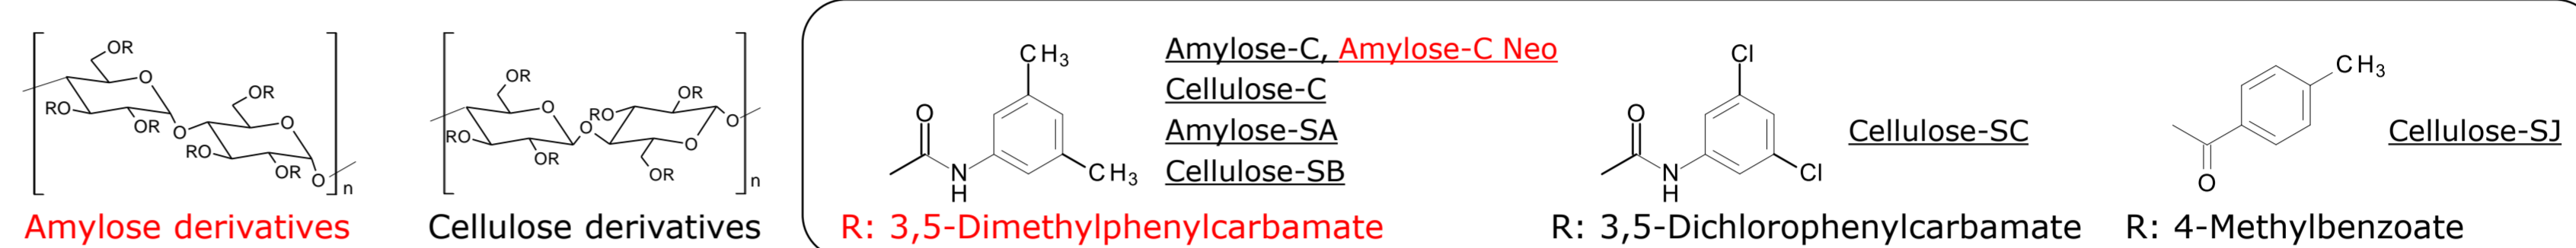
OR
O
RO
OR
O
OR
O
RO
OR
O
n

Amylose derivatives

OR
O
RO
OR
O
RO
OR
O
O
OR
n

Cellulose derivatives

$CH_3$
O
N
H
$CH_3$

Amylose-C, Amylose-C Neo
Cellulose-C
Amylose-SA
Cellulose-SB

R: 3,5-Dimethylphenylcarbamate

Cl
O
N
H
Cl

Cellulose-SC

R: 3,5-Dichlorophenylcarbamate

$CH_3$
O

Cellulose-SJ

R: 4-Methylbenzoate